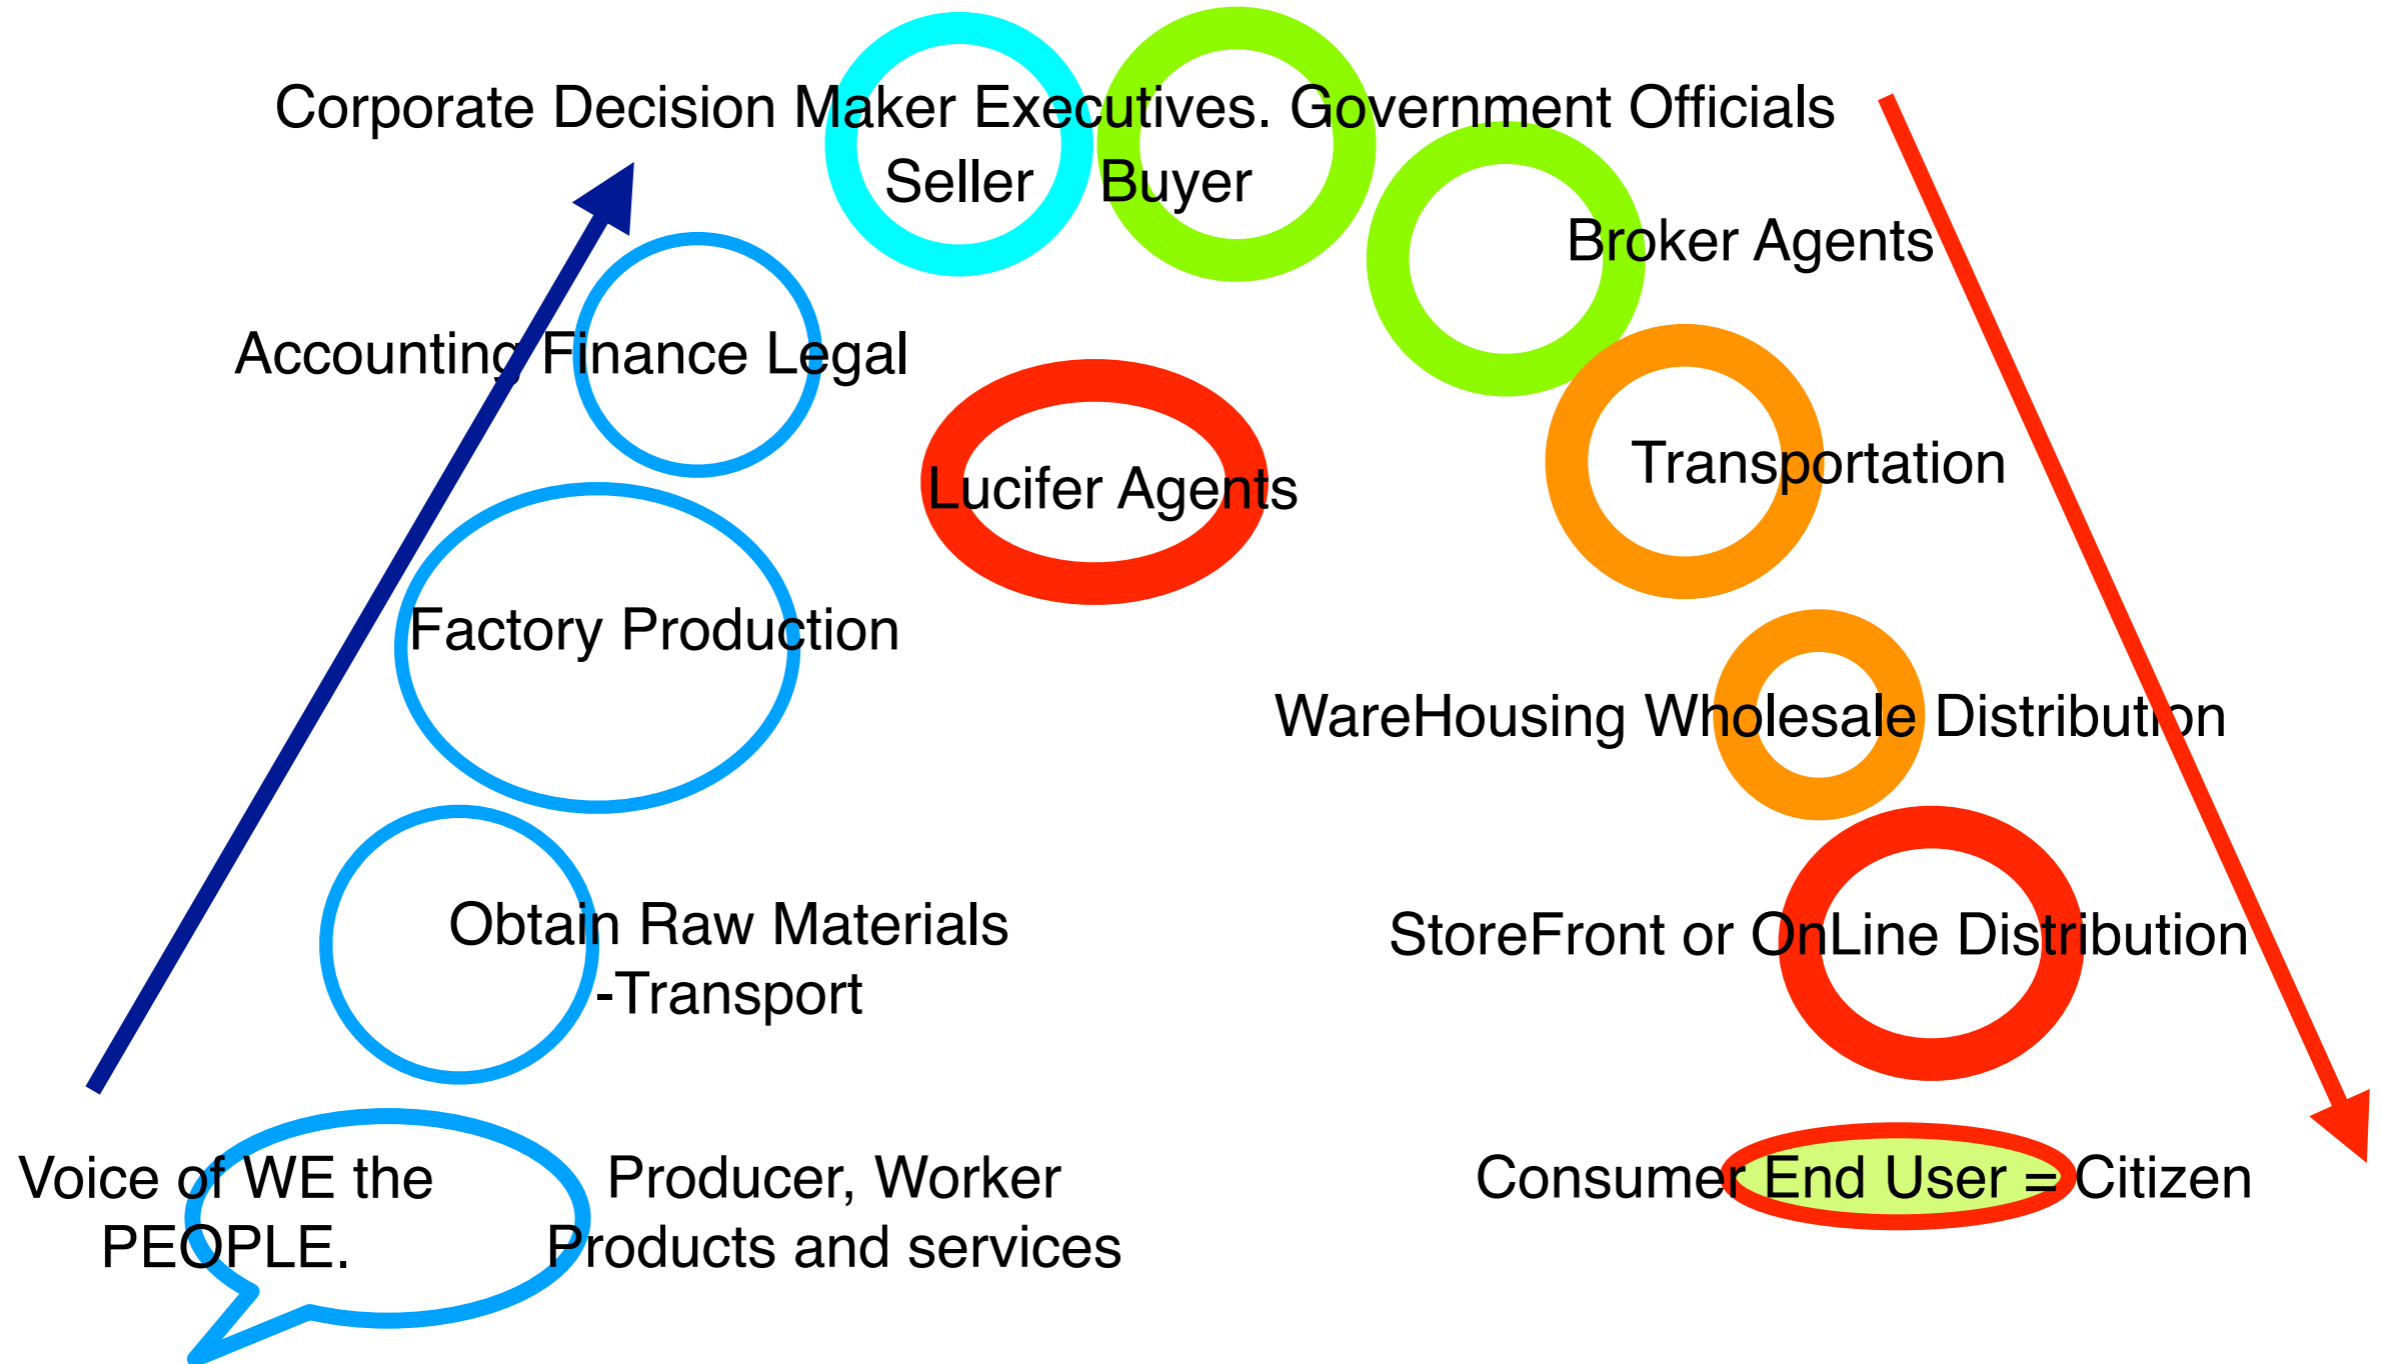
Corporate Decision Maker Executives. Government Officials

Seller Buyer

Broker Agents

Accounting Finance Legal

Lucifer Agents

Transportation

Factory Production

WareHousing Wholesale Distribution

Obtain Raw Materials -Transport

StoreFront or OnLine Distribution

Voice of WE the PEOPLE.

Producer, Worker Products and services

Consumer End User = Citizen